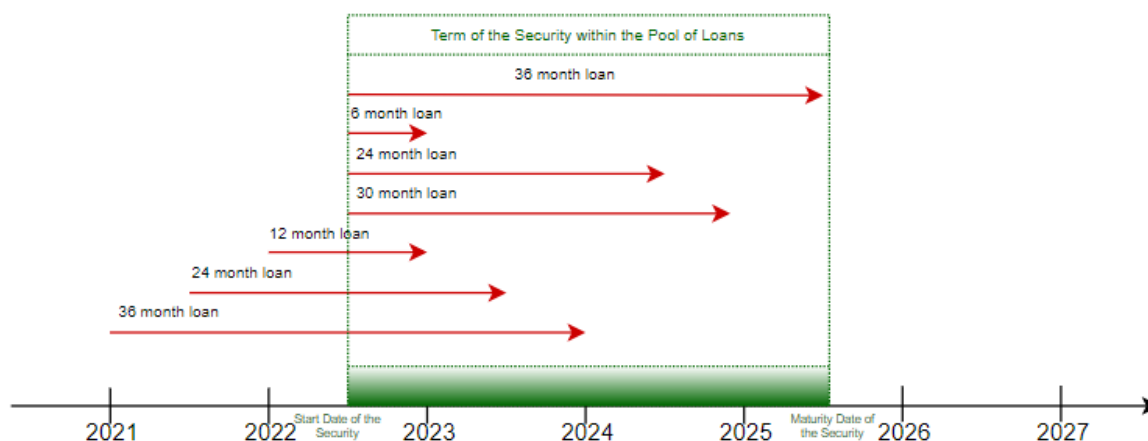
Term of the Security within the Pool of Loans

36 month loan

6 month loan

24 month loan

30 month loan

12 month loan

24 month loan

36 month loan

2021

2022

Start Date of the Security

2023

2024

2025

Maturity Date of the Security

2026

2027